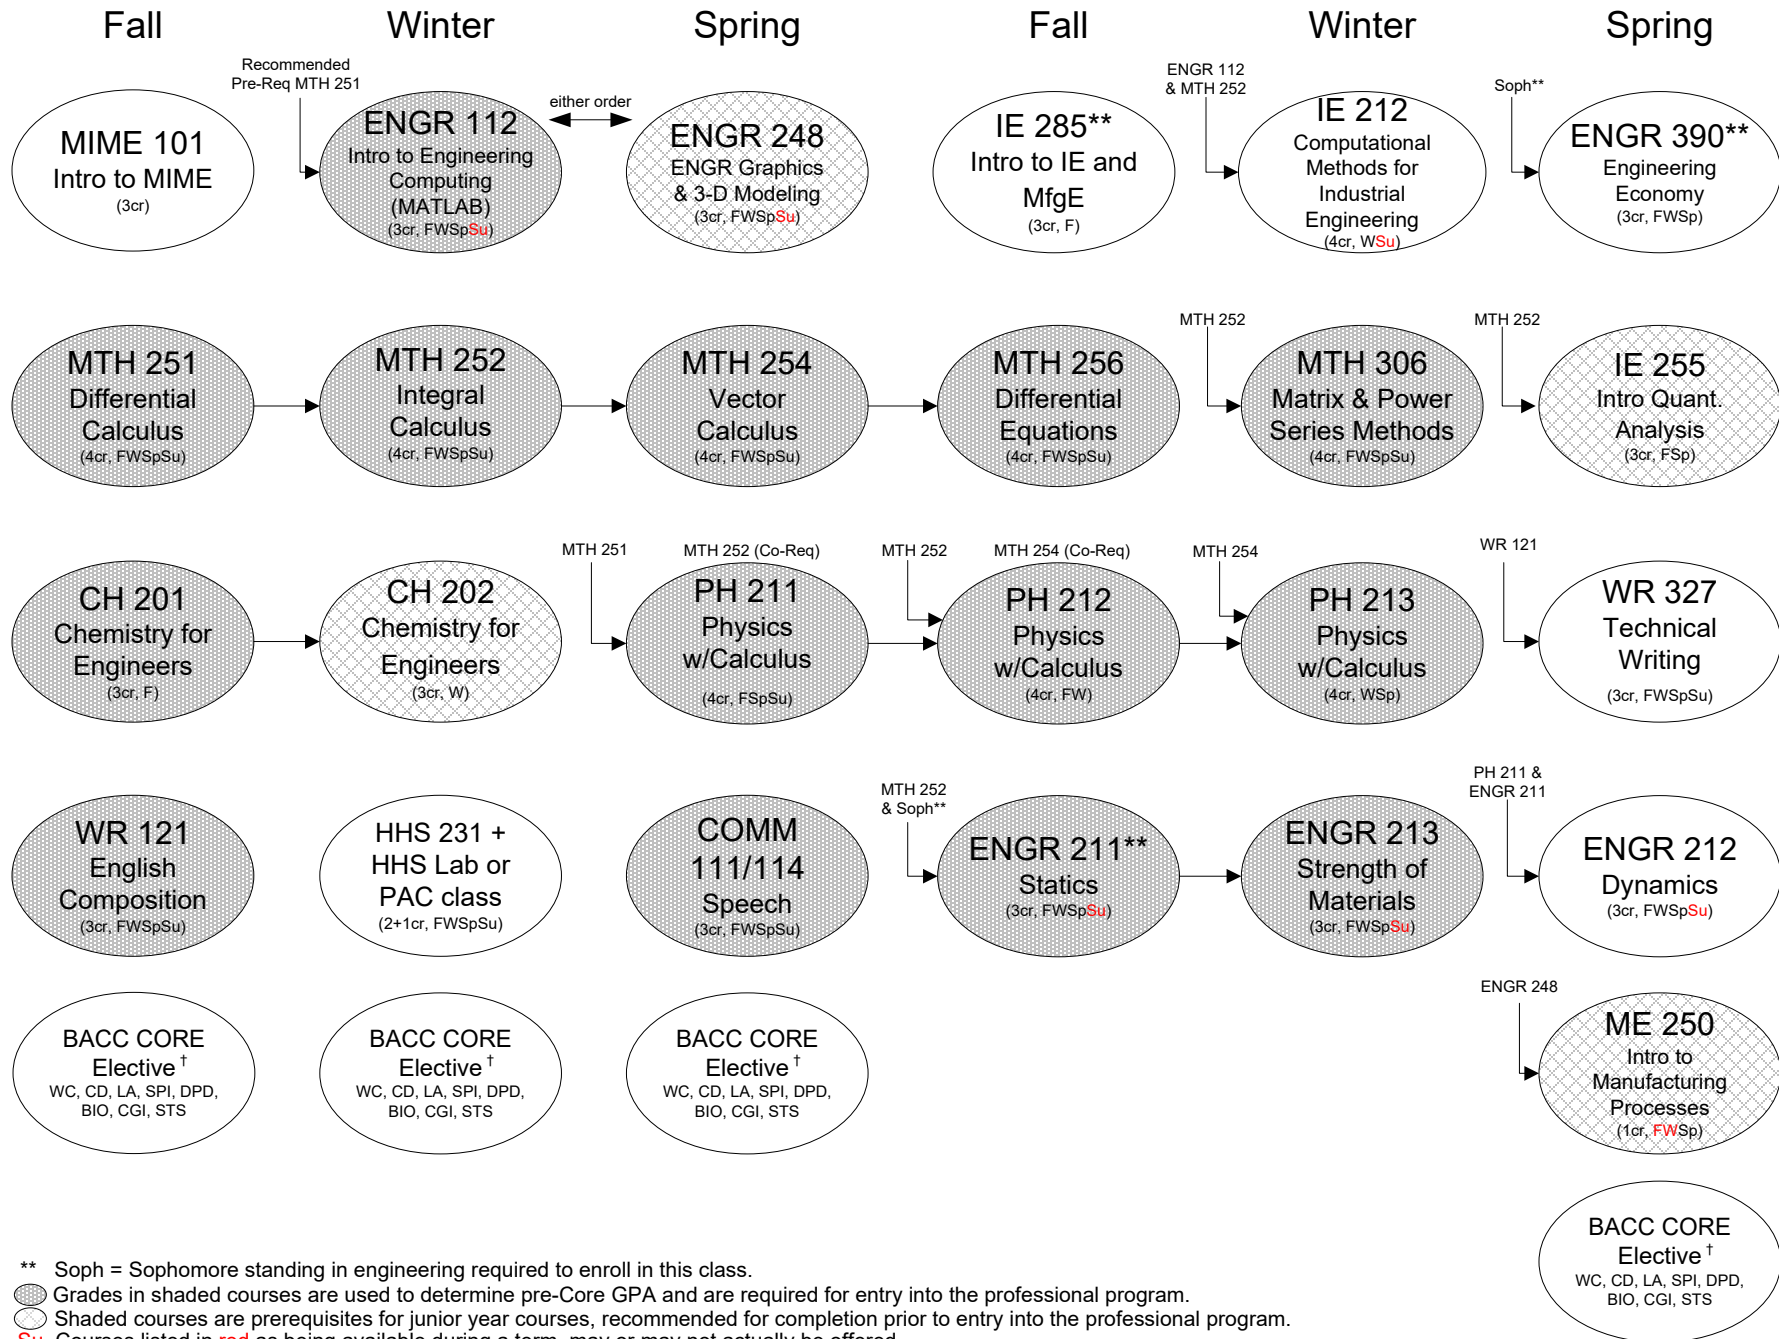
Fall Winter Spring Fall Winter Spring

Recommended Pre-Req MTH 251

MIME 101
Intro to MIME
(3cr)

ENGR 112
Intro to Engineering Computing (MATLAB)
(3cr, FWSpSu)

either order

ENGR 248
ENGR Graphics & 3-D Modeling
(3cr, FWSpSu)

IE 285**
Intro to IE and MfgE
(3cr, F)

ENGR 112 & MTH 252

IE 212
Computational Methods for Industrial Engineering
(4cr, WSu)

Soph**

ENGR 390**
Engineering Economy
(3cr, FWSp)

MTH 251
Differential Calculus
(4cr, FWSpSu)

MTH 252
Integral Calculus
(4cr, FWSpSu)

MTH 254
Vector Calculus
(4cr, FWSpSu)

MTH 256
Differential Equations
(4cr, FWSpSu)

MTH 252

MTH 306
Matrix & Power Series Methods
(4cr, FWSpSu)

MTH 252

IE 255
Intro Quant. Analysis
(3cr, FSp)

CH 201
Chemistry for Engineers
(3cr, F)

CH 202
Chemistry for Engineers
(3cr, W)

MTH 251

MTH 252 (Co-Req)

PH 211
Physics w/Calculus
(4cr, FSpSu)

MTH 252

MTH 254 (Co-Req)

PH 212
Physics w/Calculus
(4cr, FW)

MTH 254

PH 213
Physics w/Calculus
(4cr, WSp)

WR 121

WR 327
Technical Writing
(3cr, FWSpSu)

WR 121
English Composition
(3cr, FWSpSu)

HHS 231 + HHS Lab or PAC class
(2+1cr, FWSpSu)

COMM 111/114
Speech
(3cr, FWSpSu)

MTH 252 & Soph**

ENGR 211**
Statics
(3cr, FWSpSu)

ENGR 213
Strength of Materials
(3cr, FWSpSu)

PH 211 & ENGR 211

ENGR 212
Dynamics
(3cr, FWSpSu)

BACC CORE
Elective †
WC, CD, LA, SPI, DPD, BIO, CGI, STS

BACC CORE
Elective †
WC, CD, LA, SPI, DPD, BIO, CGI, STS

BACC CORE
Elective †
WC, CD, LA, SPI, DPD, BIO, CGI, STS

ENGR 248

ME 250
Intro to Manufacturing Processes
(1cr, FWSp)

BACC CORE
Elective †
WC, CD, LA, SPI, DPD, BIO, CGI, STS

** Soph = Sophomore standing in engineering required to enroll in this class.
Grades in shaded courses are used to determine pre-Core GPA and are required for entry into the professional program.
Shaded courses are prerequisites for junior year courses, recommended for completion prior to entry into the professional program.
Su Courses listed in red as being available during a term, may or may not actually be offered.